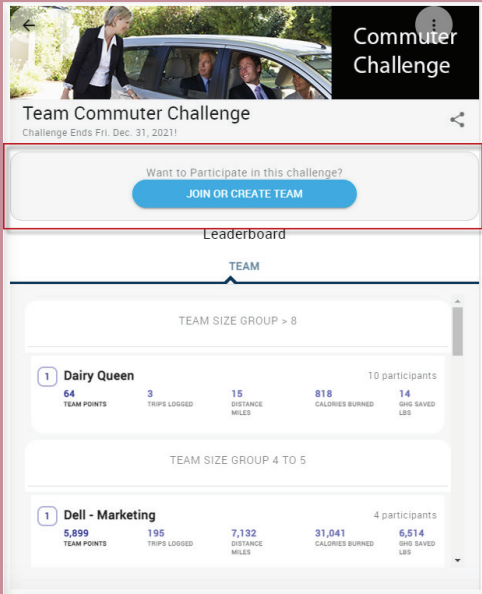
Commuter Challenge

Team Commuter Challenge

Challenge Ends Fri. Dec. 31, 2021!

Want to Participate in this challenge?

JOIN OR CREATE TEAM

Leaderboard

TEAM

TEAM SIZE GROUP > 8

1 Dairy Queen 10 participants

| 64 | 3 | 15 | 818 | 14 |
|---|---|---|---|---|
| TEAM POINTS | TRIPS LOGGED | DISTANCE MILES | CALORIES BURNED | GHG SAVED LBS |

TEAM SIZE GROUP 4 TO 5

1 Dell - Marketing 4 participants

| 5,899 | 195 | 7,132 | 31,041 | 6,514 |
|---|---|---|---|---|
| TEAM POINTS | TRIPS LOGGED | DISTANCE MILES | CALORIES BURNED | GHG SAVED LBS |